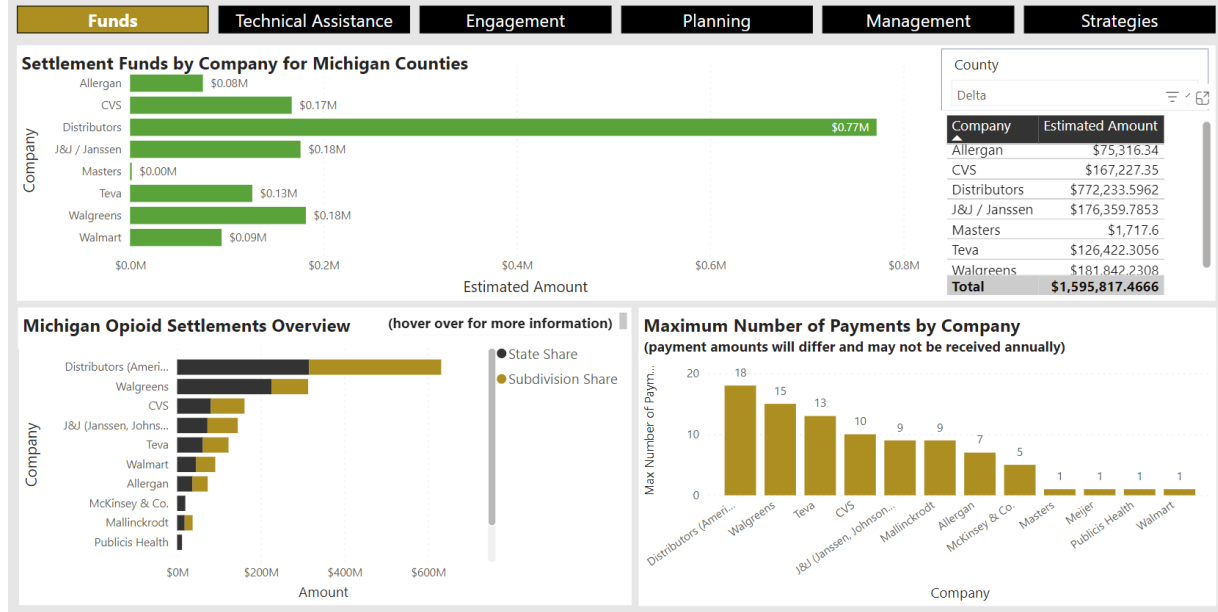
Funds | Technical Assistance | Engagement | Planning | Management | Strategies

Settlement Funds by Company for Michigan Counties

Company

Allergan $0.08M
CVS $0.17M
Distributors $0.77M
J&J / Janssen $0.18M
Masters $0.00M
Teva $0.13M
Walgreens $0.18M
Walmart $0.09M

$0.0M $0.2M $0.4M $0.6M $0.8M

Estimated Amount

County

Delta

| Company | Estimated Amount |
|---|---|
| Allergan | $75,316.34 |
| CVS | $167,227.35 |
| Distributors | $772,233.5962 |
| J&J / Janssen | $176,359.7853 |
| Masters | $1,717.6 |
| Teva | $126,422.3056 |
| Walgreens | $181,842.2308 |
| Total | $1,595,817.4666 |

Michigan Opioid Settlements Overview (hover over for more information)

Company

Distributors (Ameri...
Walgreens
CVS
J&J (Janssen, Johns...
Teva
Walmart
Allergan
McKinsey & Co.
Mallinckrodt
Publicis Health

$0M $200M $400M $600M

Amount

State Share
Subdivision Share

Maximum Number of Payments by Company
(payment amounts will differ and may not be received annually)

Max Number of Paym...

20
10
0

18 15 13 10 9 9 7 5 1 1 1 1

Distributors (Ameri... Walgreens Teva CVS J&J (Janssen, Johnson... Mallinckrodt Allergan McKinsey & Co. Masters Meijer Publicis Health Walmart

Company